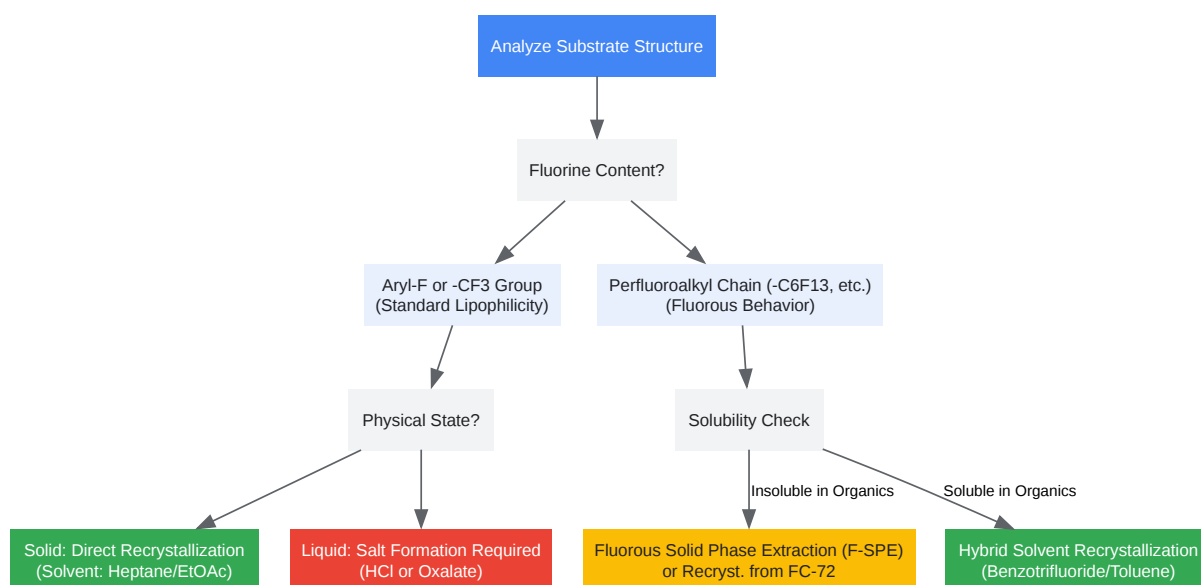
Analyze Substrate Structure

Fluorine Content?

Aryl-F or -CF3 Group
(Standard Lipophilicity)

Perfluoroalkyl Chain (-C6F13, etc.)
(Fluorous Behavior)

Physical State?

Solubility Check

Insoluble in Organics

Soluble in Organics

Solid: Direct Recrystallization
(Solvent: Heptane/EtOAc)

Liquid: Salt Formation Required
(HCl or Oxalate)

Fluorous Solid Phase Extraction (F-SPE)
or Recryst. from FC-72

Hybrid Solvent Recrystallization
(Benzotrifluoride/Toluene)